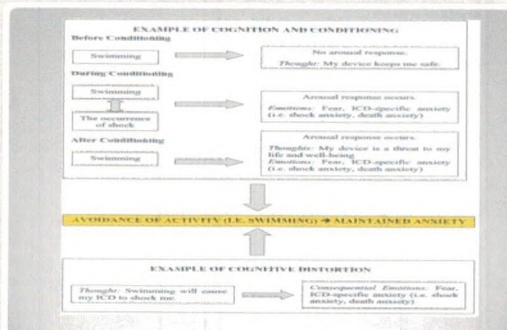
EXAMPLE OF COGNITION AND CONDITIONING

Before Conditioning

Swimming

No arousal response.
Thought: My device keeps me safe.

During Conditioning

Swimming

The occurrence of shock

Arousal response occurs.
Emotions: Fear, ICD-specific anxiety (i.e. shock anxiety, death anxiety)

After Conditioning

Swimming

Arousal response occurs.
Thought: My device is a threat to my life and well-being
Emotions: Fear, ICD-specific anxiety (i.e. shock anxiety, death anxiety)

AVOIDANCE OF ACTIVITY (I.E. SWIMMING) → MAINTAINED ANXIETY

EXAMPLE OF COGNITIVE DISTORTION

Thought: Swimming will cause my ICD to shock me.

Consequential Emotions: Fear, ICD-specific anxiety (i.e. shock anxiety, death anxiety)